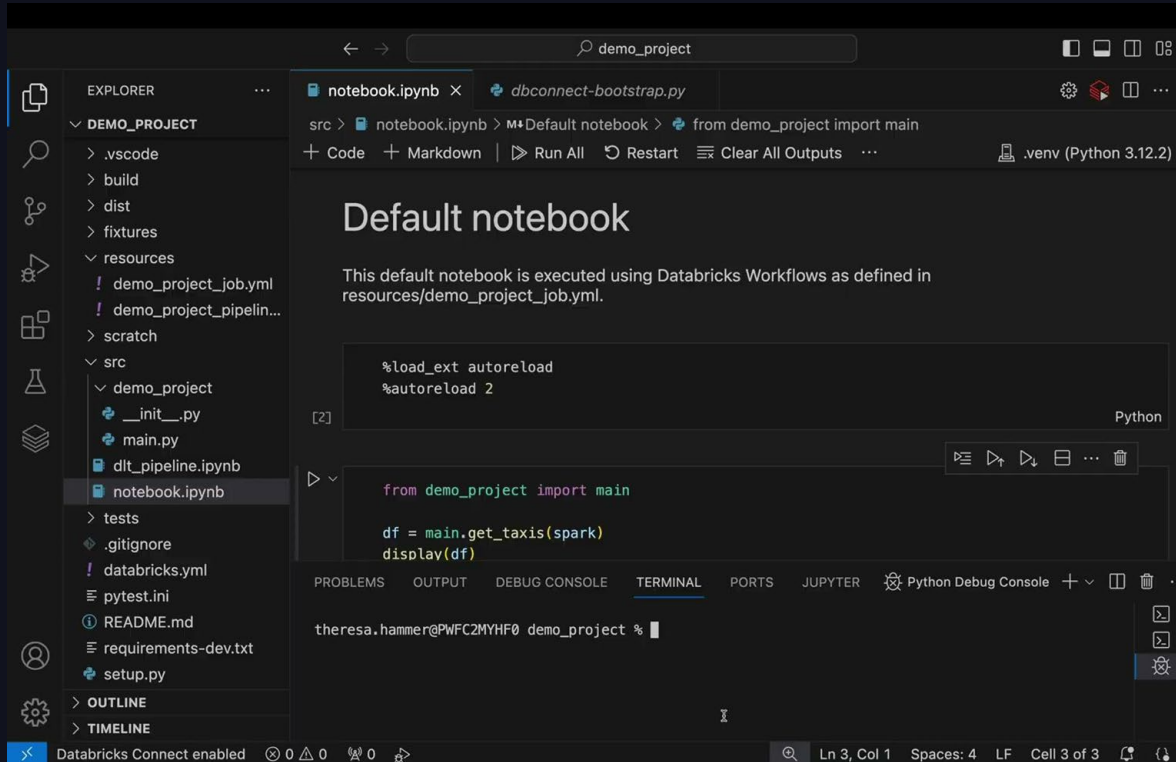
demo_project

EXPLORER ...
DEMO_PROJECT
.vscode
build
dist
fixtures
resources
demo_project_job.yml
demo_project_pipelin...
scratch
src
demo_project
__init__.py
main.py
dlt_pipeline.ipynb
notebook.ipynb
tests
.gitignore
databricks.yml
pytest.ini
README.md
requirements-dev.txt
setup.py
OUTLINE
TIMELINE

notebook.ipynb ×
dbconnect-bootstrap.py

src > notebook.ipynb > M↓Default notebook > from demo_project import main

+ Code + Markdown | Run All Restart Clear All Outputs ...
.venv (Python 3.12.2)

Default notebook

This default notebook is executed using Databricks Workflows as defined in resources/demo_project_job.yml.

```
%load_ext autoreload
%autoreload 2
```
[2]
Python

```
from demo_project import main

df = main.get_taxis(spark)
display(df)
```

PROBLEMS OUTPUT DEBUG CONSOLE TERMINAL PORTS JUPYTER Python Debug Console +

theresa.hammer@PWFC2MYHF0 demo_project %

Databricks Connect enabled ⊗ 0 ⚠ 0 0
Ln 3, Col 1 Spaces: 4 LF Cell 3 of 3